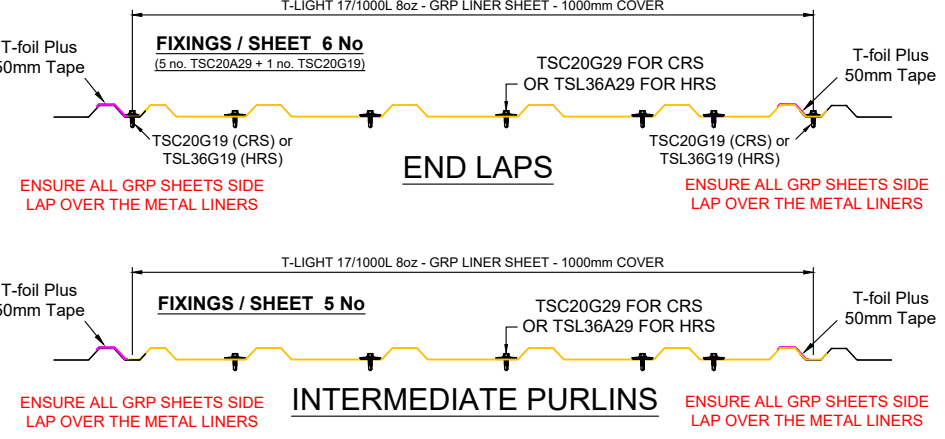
T-LIGHT 17/1000L 8oz - GRP LINER SHEET - 1000mm COVER

T-foil Plus
50mm Tape

FIXINGS / SHEET 6 No
(5 no. TSC20A29 + 1 no. TSC20G19)

TSC20G29 FOR CRS
OR TSL36A29 FOR HRS

T-foil Plus
50mm Tape

TSC20G19 (CRS) or
TSL36G19 (HRS)

TSC20G19 (CRS) or
TSL36G19 (HRS)

END LAPS

ENSURE ALL GRP SHEETS SIDE LAP OVER THE METAL LINERS

ENSURE ALL GRP SHEETS SIDE LAP OVER THE METAL LINERS

T-LIGHT 17/1000L 8oz - GRP LINER SHEET - 1000mm COVER

T-foil Plus
50mm Tape

FIXINGS / SHEET 5 No

TSC20G29 FOR CRS
OR TSL36A29 FOR HRS

T-foil Plus
50mm Tape

ENSURE ALL GRP SHEETS SIDE LAP OVER THE METAL LINERS

INTERMEDIATE PURLINS

ENSURE ALL GRP SHEETS SIDE LAP OVER THE METAL LINERS